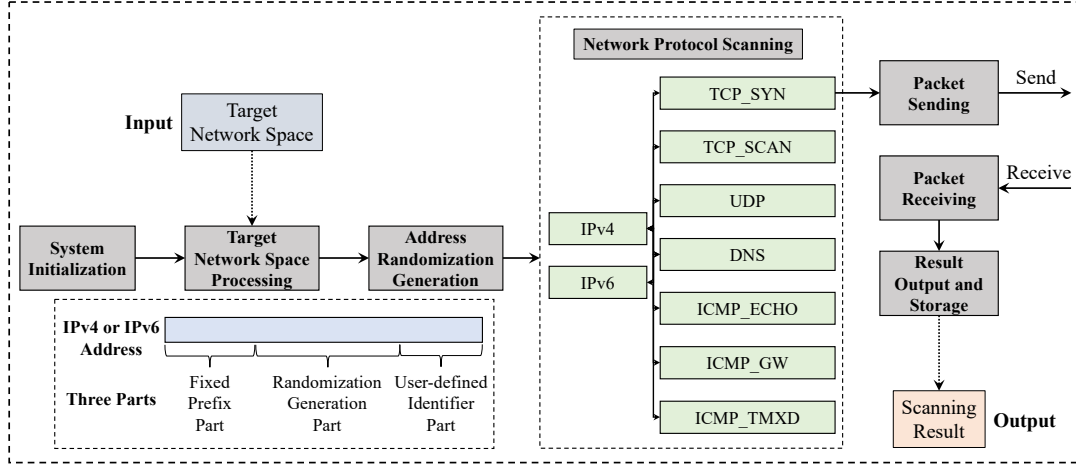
Input

Target Network Space

System Initialization

Target Network Space Processing

Address Randomization Generation

IPv4 or IPv6 Address

Three Parts

Fixed Prefix Part

Randomization Generation Part

User-defined Identifier Part

Network Protocol Scanning

IPv4

IPv6

TCP_SYN

TCP_SCAN

UDP

DNS

ICMP_ECHO

ICMP_GW

ICMP_TMXD

Packet Sending

Send

Packet Receiving

Receive

Result Output and Storage

Scanning Result

Output